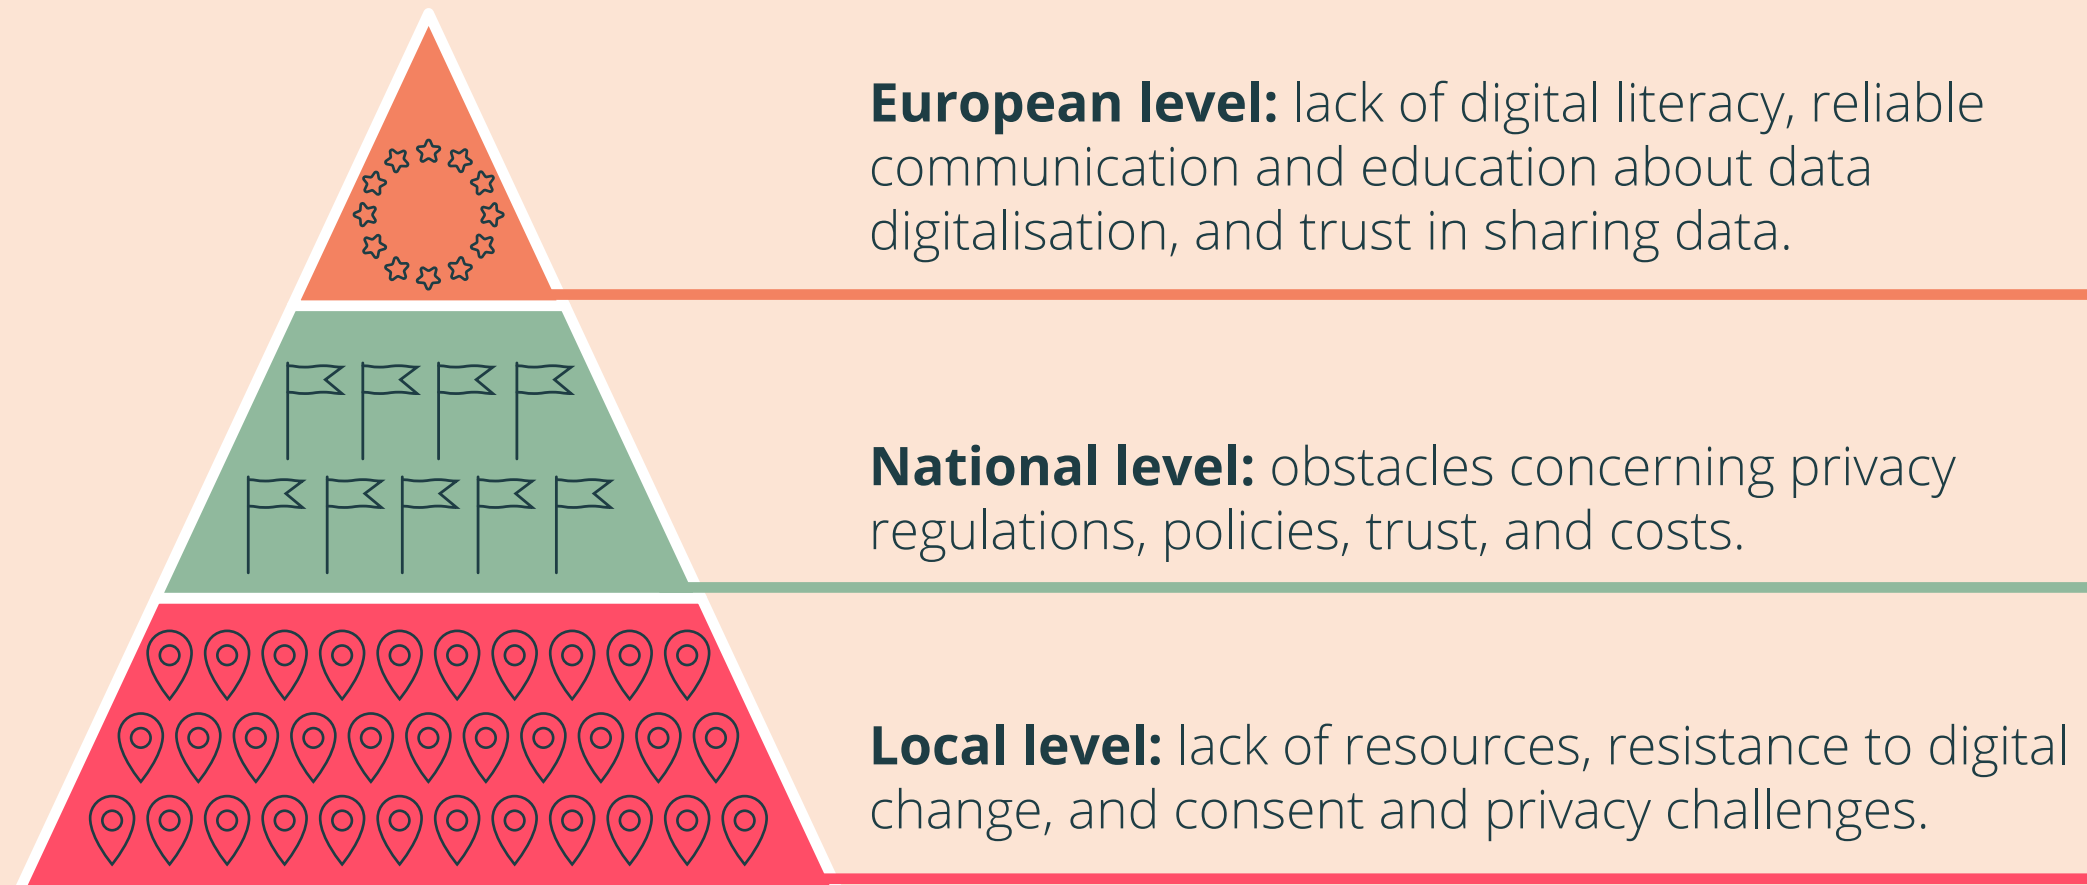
**European level:** lack of digital literacy, reliable communication and education about data digitalisation, and trust in sharing data.

**National level:** obstacles concerning privacy regulations, policies, trust, and costs.

**Local level:** lack of resources, resistance to digital change, and consent and privacy challenges.